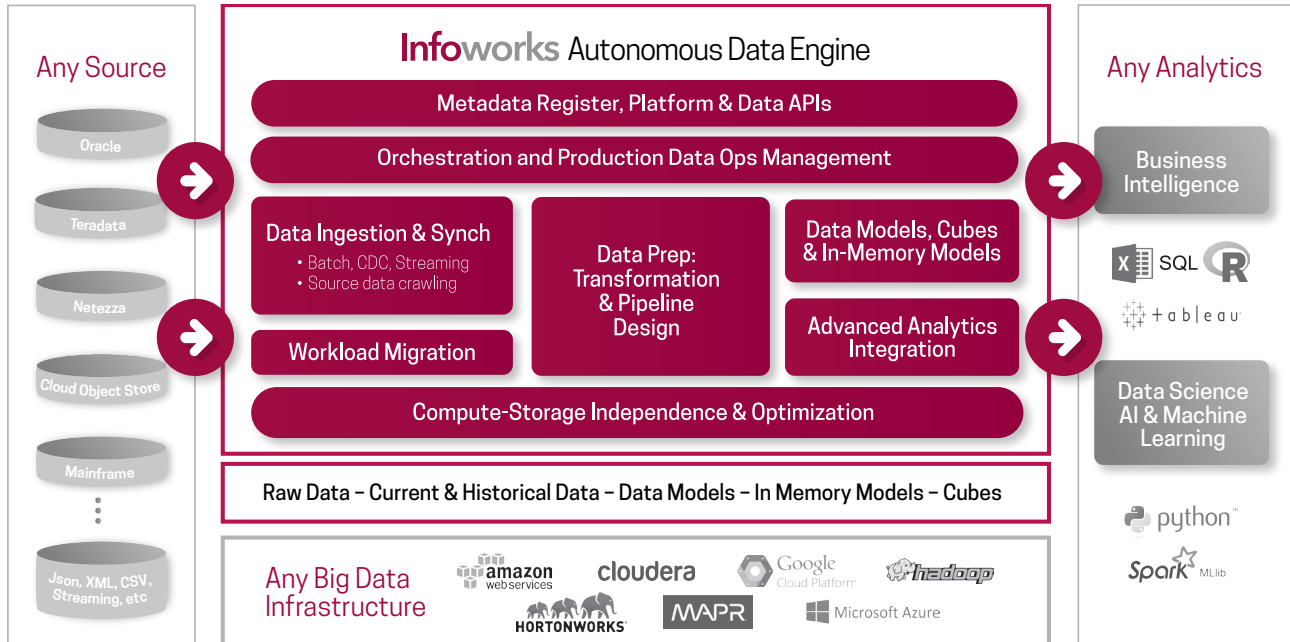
Any Source

Oracle

Teradata

Netezza

Cloud Object Store

Mainframe

Json, XML, CSV, Streaming, etc

Infoworks Autonomous Data Engine

Metadata Register, Platform & Data APIs

Orchestration and Production Data Ops Management

Data Ingestion & Synch
• Batch, CDC, Streaming
• Source data crawling

Data Prep: Transformation & Pipeline Design

Data Models, Cubes & In-Memory Models

Workload Migration

Advanced Analytics Integration

Compute-Storage Independence & Optimization

Raw Data – Current & Historical Data – Data Models – In Memory Models – Cubes

Any Big Data Infrastructure

amazon webservices

cloudera

Google Cloud Platform

hadoop

HORTONWORKS

MAPR

Microsoft Azure

Any Analytics

Business Intelligence

SQL

R

tableau

Data Science AI & Machine Learning

python™

Spark MLlib